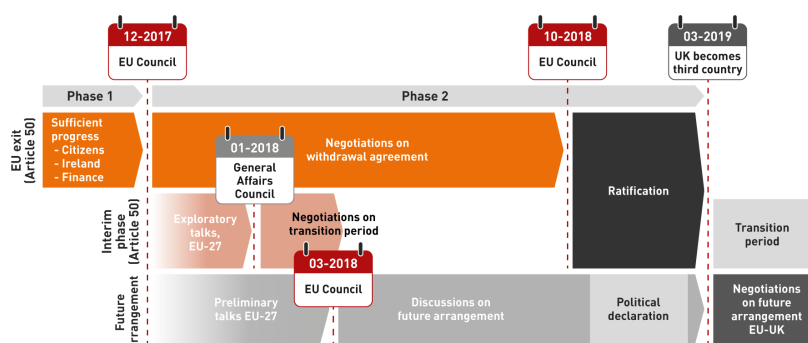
12-2017
EU Council

10-2018
EU Council

03-2019
UK becomes third country

Phase 1

Phase 2

EU exit (Article 50)

Sufficient progress
- Citizens
- Ireland
- Finance

Negotiations on withdrawal agreement

01-2018
General Affairs Council

Ratification

Interim phase (Article 50)

Exploratory talks, EU-27

Negotiations on transition period

Transition period

03-2018
EU Council

Future arrangement

Preliminary talks EU-27

Discussions on future arrangement

Political declaration

Negotiations on future arrangement EU-UK